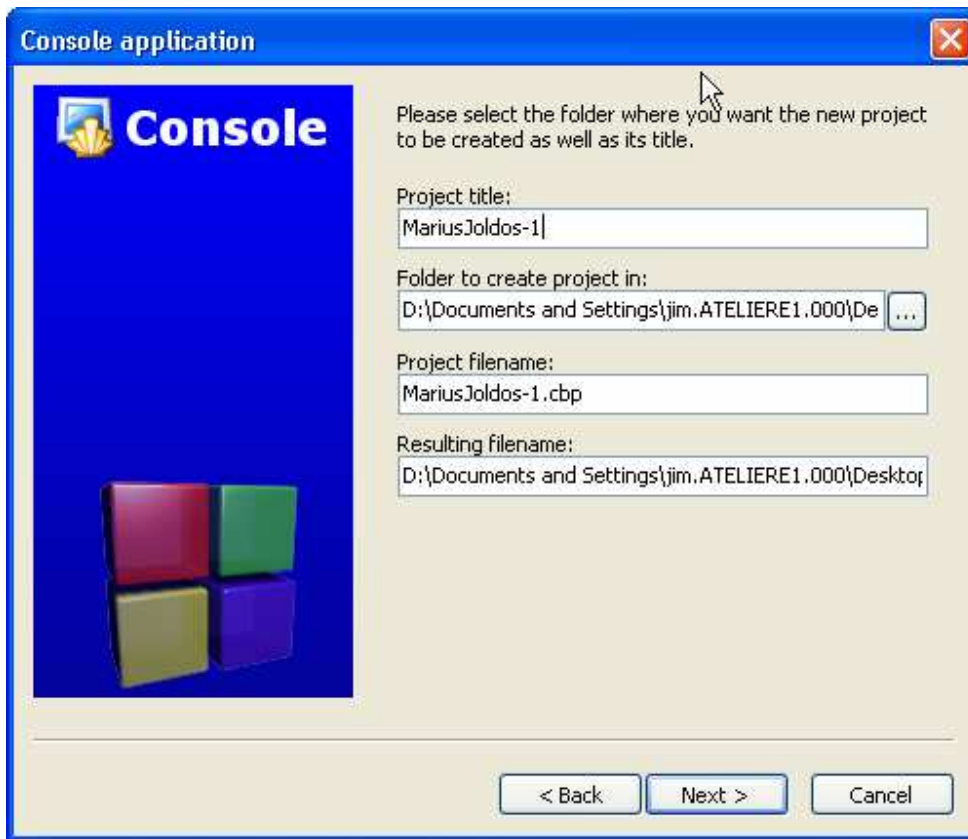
Console application

Console

Please select the folder where you want the new project to be created as well as its title.

Project title:

MariusJoldos-1

Folder to create project in:

D:\Documents and Settings\jim.ATELIERE1.000\De

...

Project filename:

MariusJoldos-1.cbp

Resulting filename:

D:\Documents and Settings\jim.ATELIERE1.000\Deskto

< Back

Next >

Cancel